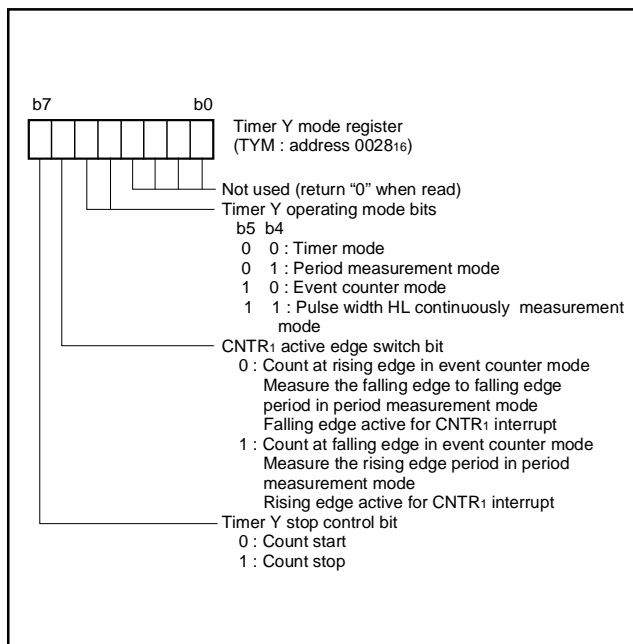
b7 b0

Timer Y mode register (TYM : address $0028_{16}$)

Not used (return “0” when read)

Timer Y operating mode bits
b5 b4
0 0 : Timer mode
0 1 : Period measurement mode
1 0 : Event counter mode
1 1 : Pulse width HL continuously measurement mode

$CNTR_1$ active edge switch bit
0 : Count at rising edge in event counter mode
Measure the falling edge to falling edge period in period measurement mode
Falling edge active for $CNTR_1$ interrupt
1 : Count at falling edge in event counter mode
Measure the rising edge period in period measurement mode
Rising edge active for $CNTR_1$ interrupt

Timer Y stop control bit
0 : Count start
1 : Count stop